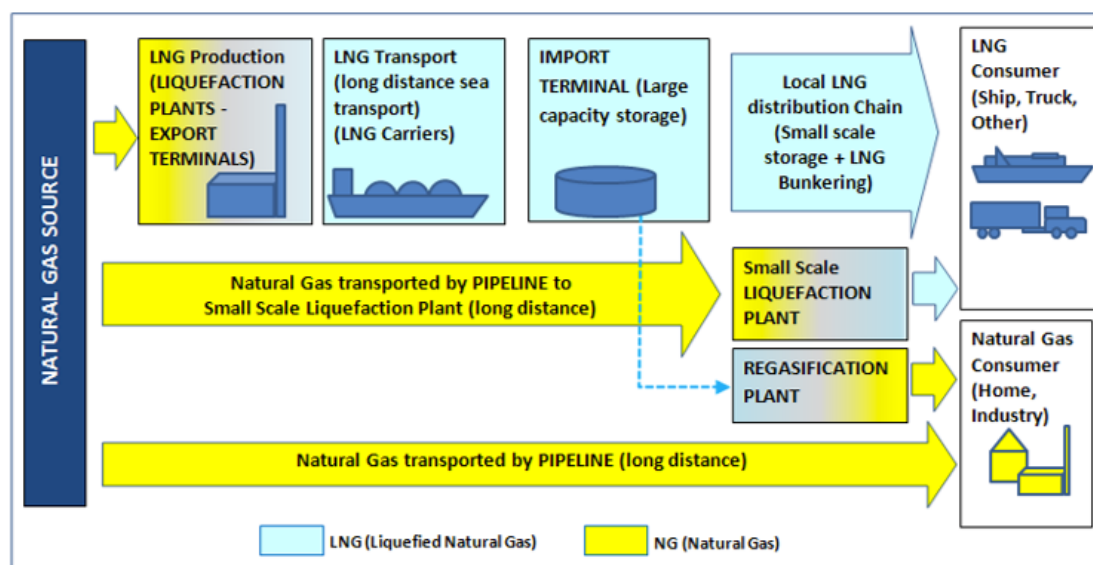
NATURAL GAS SOURCE

LNG Production (LIQUEFACTION PLANTS - EXPORT TERMINALS)

LNG Transport (long distance sea transport) (LNG Carriers)

IMPORT TERMINAL (Large capacity storage)

Local LNG distribution Chain (Small scale storage + LNG Bunkering)

LNG Consumer (Ship, Truck, Other)

Natural Gas transported by PIPELINE to Small Scale Liquefaction Plant (long distance)

Small Scale LIQUEFACTION PLANT

REGASIFICATION PLANT

Natural Gas Consumer (Home, Industry)

Natural Gas transported by PIPELINE (long distance)

LNG (Liquefied Natural Gas)

NG (Natural Gas)